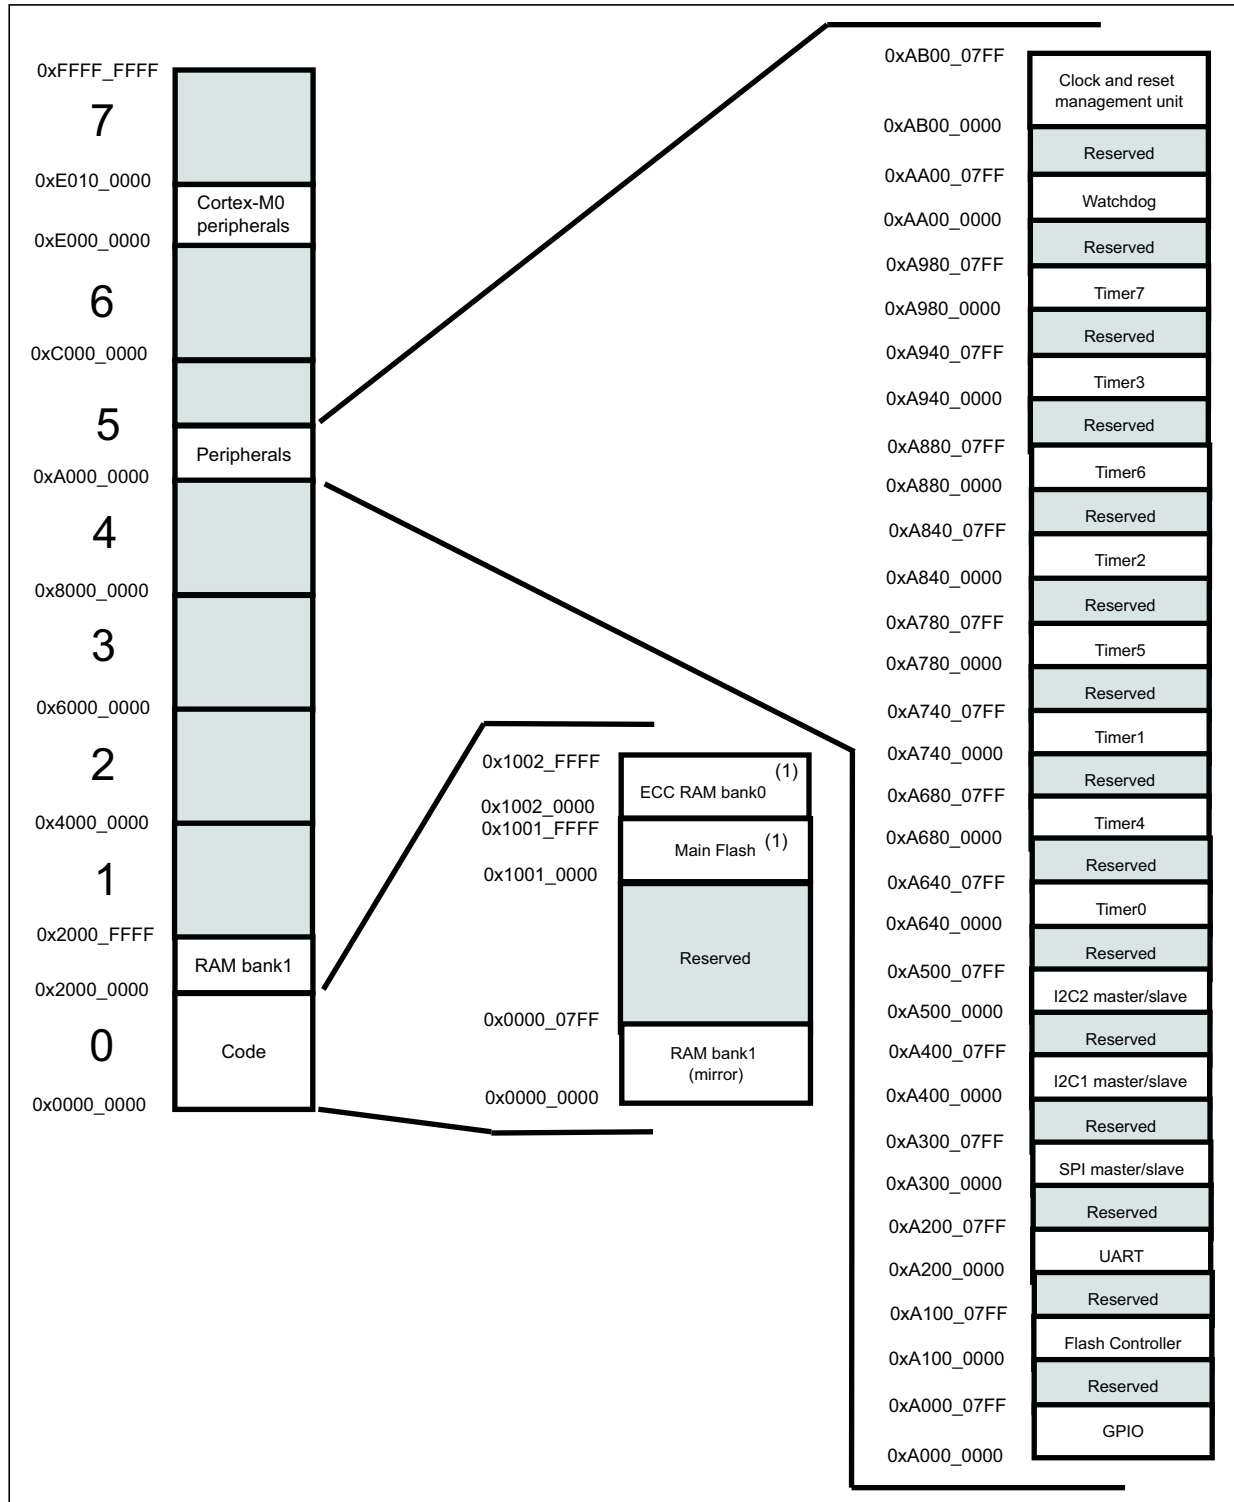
0xFFFF_FFFF
7
0xE010_0000
Cortex-M0 peripherals
0xE000_0000
6
0xC000_0000
5
Peripherals
0xA000_0000
4
0x8000_0000
3
0x6000_0000
2
0x4000_0000
1
0x2000_FFFF
RAM bank1
0x2000_0000
0
Code
0x0000_0000

0x1002_FFFF
ECC RAM bank0 (1)
0x1002_0000
0x1001_FFFF
Main Flash (1)
0x1001_0000
Reserved
0x0000_07FF
RAM bank1 (mirror)
0x0000_0000

0xAB00_07FF
Clock and reset management unit
0xAB00_0000
Reserved
0xAA00_07FF
Watchdog
0xAA00_0000
Reserved
0xA980_07FF
Timer7
0xA980_0000
Reserved
0xA940_07FF
Timer3
0xA940_0000
Reserved
0xA880_07FF
Timer6
0xA880_0000
Reserved
0xA840_07FF
Timer2
0xA840_0000
Reserved
0xA780_07FF
Timer5
0xA780_0000
Reserved
0xA740_07FF
Timer1
0xA740_0000
Reserved
0xA680_07FF
Timer4
0xA680_0000
Reserved
0xA640_07FF
Timer0
0xA640_0000
Reserved
0xA500_07FF
I2C2 master/slave
0xA500_0000
Reserved
0xA400_07FF
I2C1 master/slave
0xA400_0000
Reserved
0xA300_07FF
SPI master/slave
0xA300_0000
Reserved
0xA200_07FF
UART
0xA200_0000
Reserved
0xA100_07FF
Flash Controller
0xA100_0000
Reserved
0xA000_07FF
GPIO
0xA000_0000